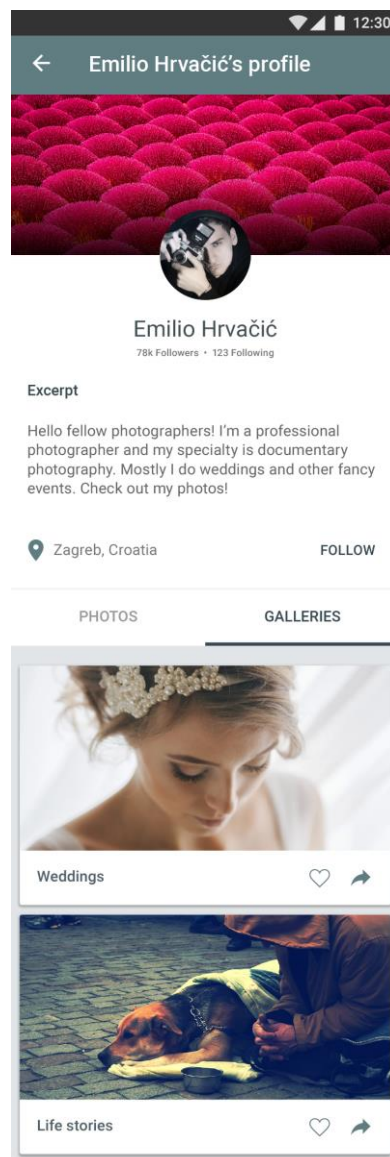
12:30

Emilio Hrvačić's profile

Emilio Hrvačić
78k Followers • 123 Following

Excerpt

Hello fellow photographers! I'm a professional photographer and my specialty is documentary photography. Mostly I do weddings and other fancy events. Check out my photos!

Zagreb, Croatia

FOLLOW

PHOTOS

GALLERIES

Weddings

Life stories